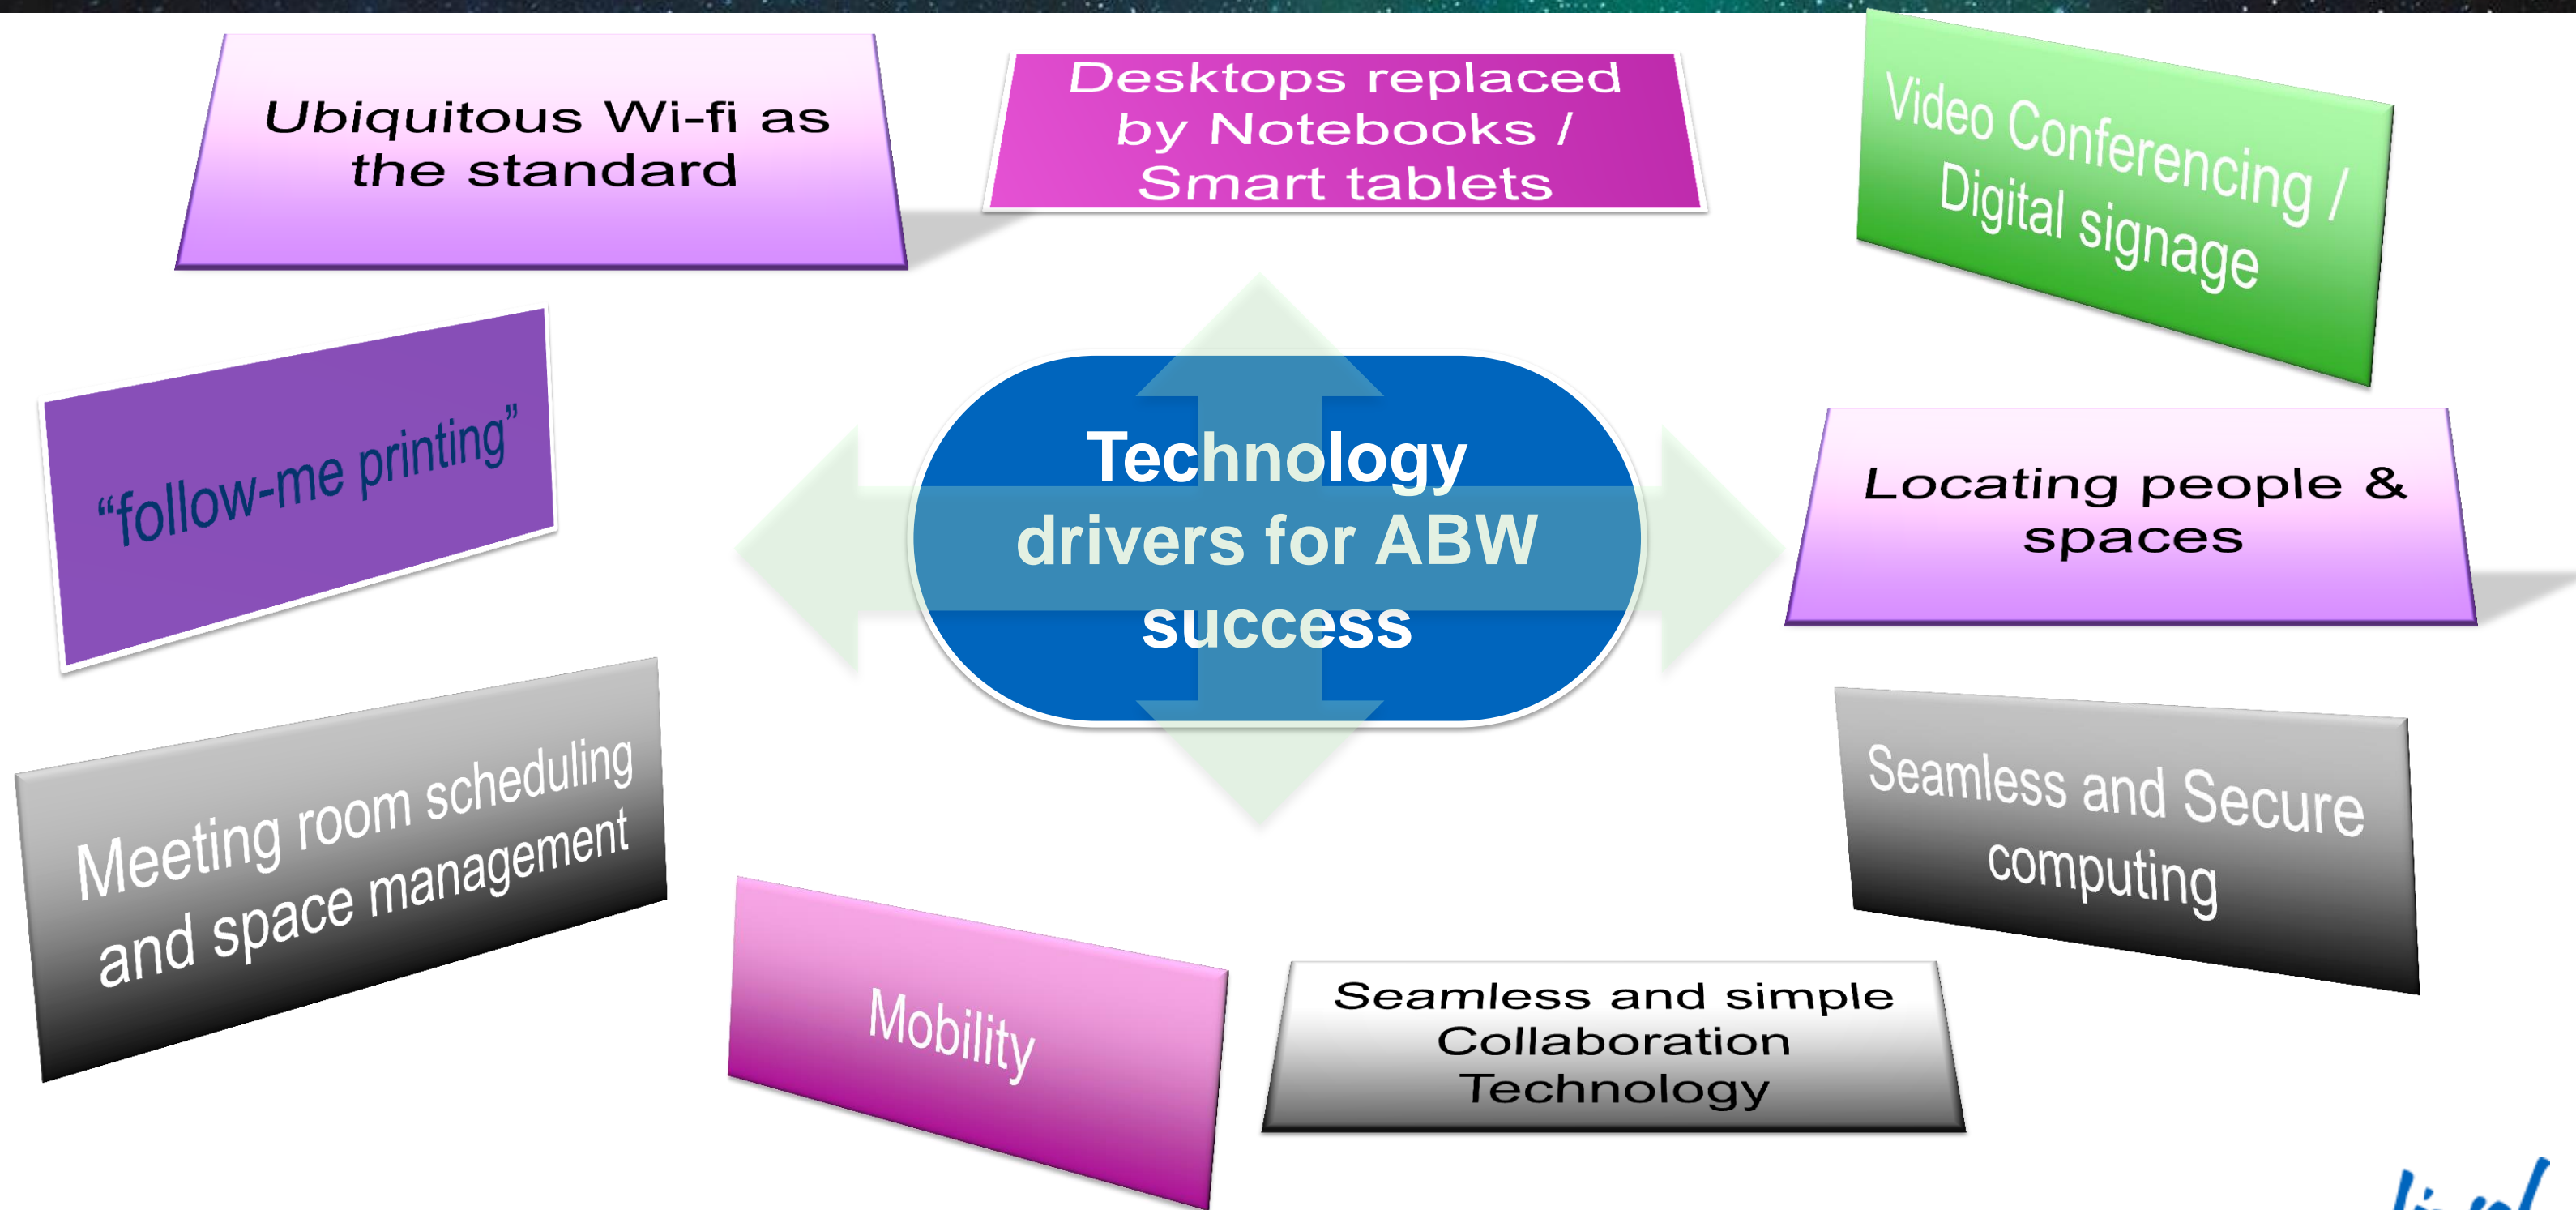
Ubiquitous Wi-fi as the standard

Desktops replaced by Notebooks / Smart tablets

Video Conferencing / Digital signage

"follow-me printing"

Technology drivers for ABW success

Locating people & spaces

Meeting room scheduling and space management

Seamless and Secure computing

Mobility

Seamless and simple Collaboration Technology

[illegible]